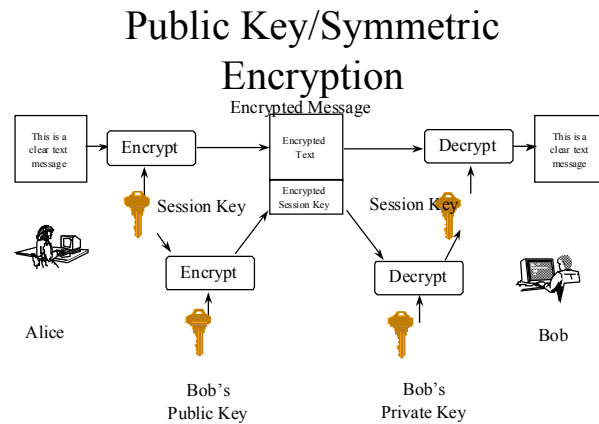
Public Key/Symmetric Encryption

Encrypted Message

This is a clear text message

Encrypt

Encrypted Text

Encrypted Session Key

Decrypt

This is a clear text message

Session Key

Session Key

Encrypt

Decrypt

Alice

Bob

Bob's Public Key

Bob's Private Key